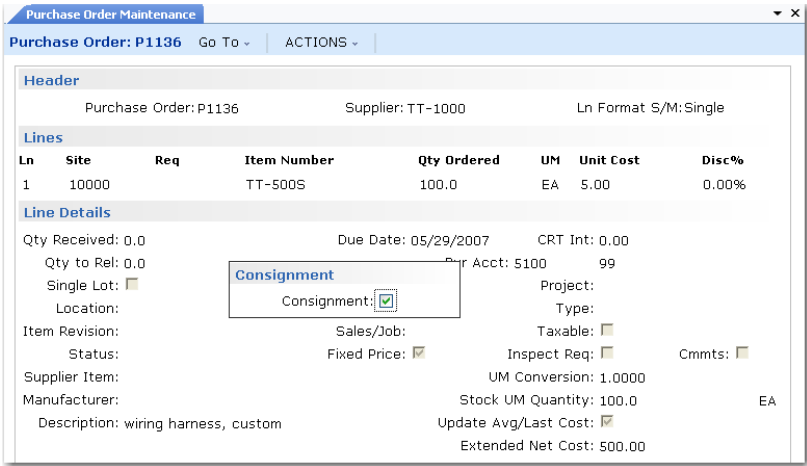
Purchase Order Maintenance

Purchase Order: P1136 Go To ⌄ ACTIONS ⌄

Header

Purchase Order: P1136 Supplier: TT-1000 Ln Format S/M: Single

Lines

| Ln | Site | Req | Item Number | Qty Ordered | UM | Unit Cost | Disc% |
|---|---|---|---|---|---|---|---|
| 1 | 10000 | | TT-500S | 100.0 | EA | 5.00 | 0.00% |

Line Details

Qty Received: 0.0
Due Date: 05/29/2007
CRT Int: 0.00
Qty to Rel: 0.0
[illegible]ur Acct: 5100 99
Single Lot:
Project:
Location:
Type:
Item Revision:
Sales/Job:
Taxable:
Status:
Fixed Price:
Inspect Req:
Cmmts:
Supplier Item:
UM Conversion: 1.0000
Manufacturer:
Stock UM Quantity: 100.0 EA
Description: wiring harness, custom
Update Avg/Last Cost:
Extended Net Cost: 500.00

Consignment

Consignment: